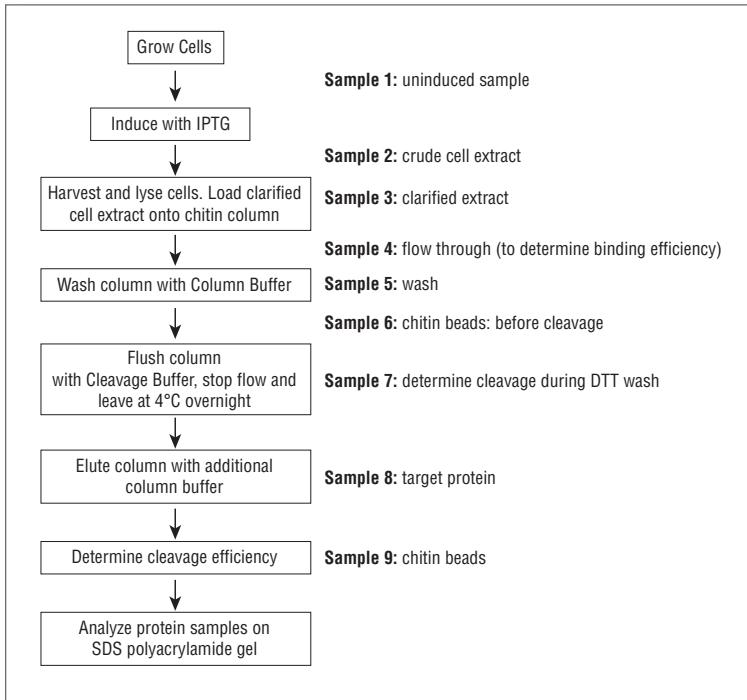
Grow Cells

Sample 1: uninduced sample

Induce with IPTG

Sample 2: crude cell extract

Harvest and lyse cells. Load clarified cell extract onto chitin column

Sample 3: clarified extract

Sample 4: flow through (to determine binding efficiency)

Wash column with Column Buffer

Sample 5: wash

Sample 6: chitin beads: before cleavage

Flush column with Cleavage Buffer, stop flow and leave at 4°C overnight

Sample 7: determine cleavage during DTT wash

Elute column with additional column buffer

Sample 8: target protein

Determine cleavage efficiency

Sample 9: chitin beads

Analyze protein samples on SDS polyacrylamide gel